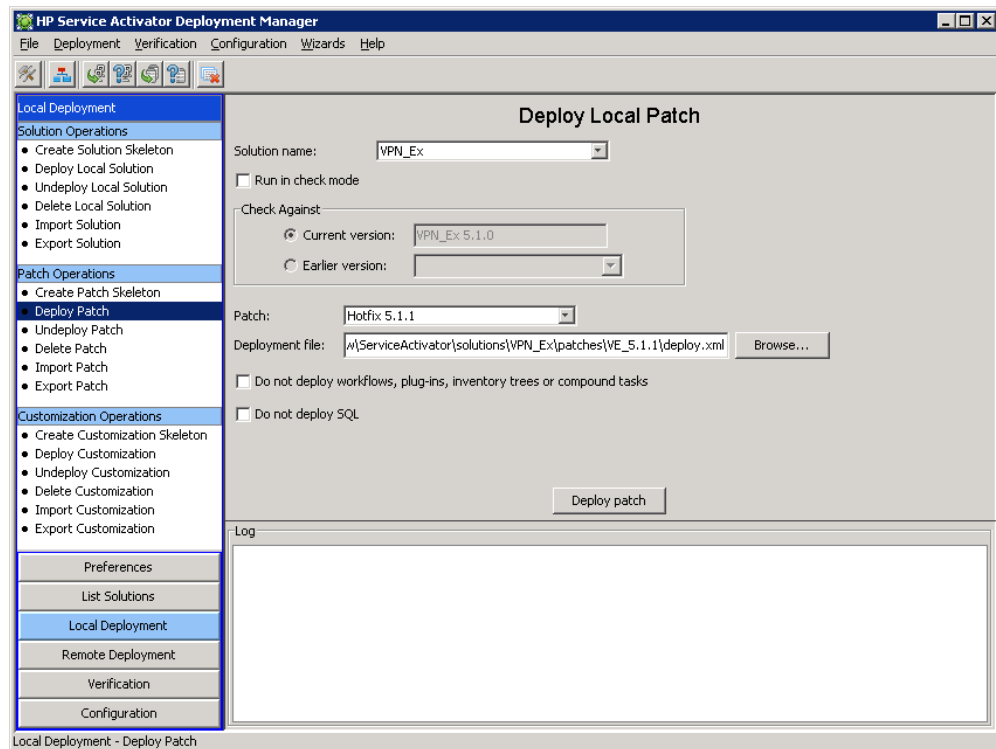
HP Service Activator Deployment Manager

File Deployment Verification Configuration Wizards Help

Local Deployment

Solution Operations
• Create Solution Skeleton
• Deploy Local Solution
• Undeploy Local Solution
• Delete Local Solution
• Import Solution
• Export Solution

Patch Operations
• Create Patch Skeleton
• Deploy Patch
• Undeploy Patch
• Delete Patch
• Import Patch
• Export Patch

Customization Operations
• Create Customization Skeleton
• Deploy Customization
• Undeploy Customization
• Delete Customization
• Import Customization
• Export Customization

Preferences
List Solutions
Local Deployment
Remote Deployment
Verification
Configuration

Deploy Local Patch

Solution name: VPN_Ex

Run in check mode

Check Against
Current version: VPN_Ex 5.1.0
Earlier version:

Patch: Hotfix 5.1.1
Deployment file: /\ServiceActivator\solutions\VPN_Ex\patches\VE_5.1.1\deploy.xml Browse...

Do not deploy workflows, plug-ins, inventory trees or compound tasks

Do not deploy SQL

Deploy patch

Log

Local Deployment - Deploy Patch